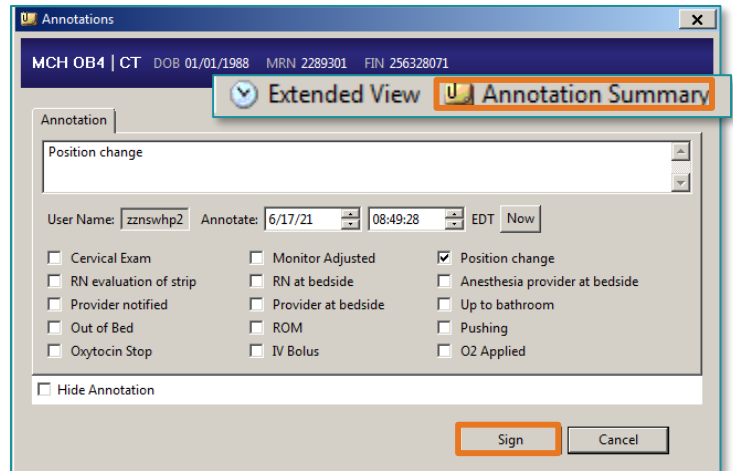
Annotations

MCH OB4 | CT DOB 01/01/1988 MRN 2289301 FIN 256328071

Extended View
Annotation Summary

Annotation

Position change

User Name: zznswhp2 Annotate: 6/17/21 08:49:28 EDT Now

Cervical Exam
RN evaluation of strip
Provider notified
Out of Bed
Oxytocin Stop

Monitor Adjusted
RN at bedside
Provider at bedside
ROM
IV Bolus

Position change
Anesthesia provider at bedside
Up to bathroom
Pushing
O2 Applied

Hide Annotation

Sign
Cancel